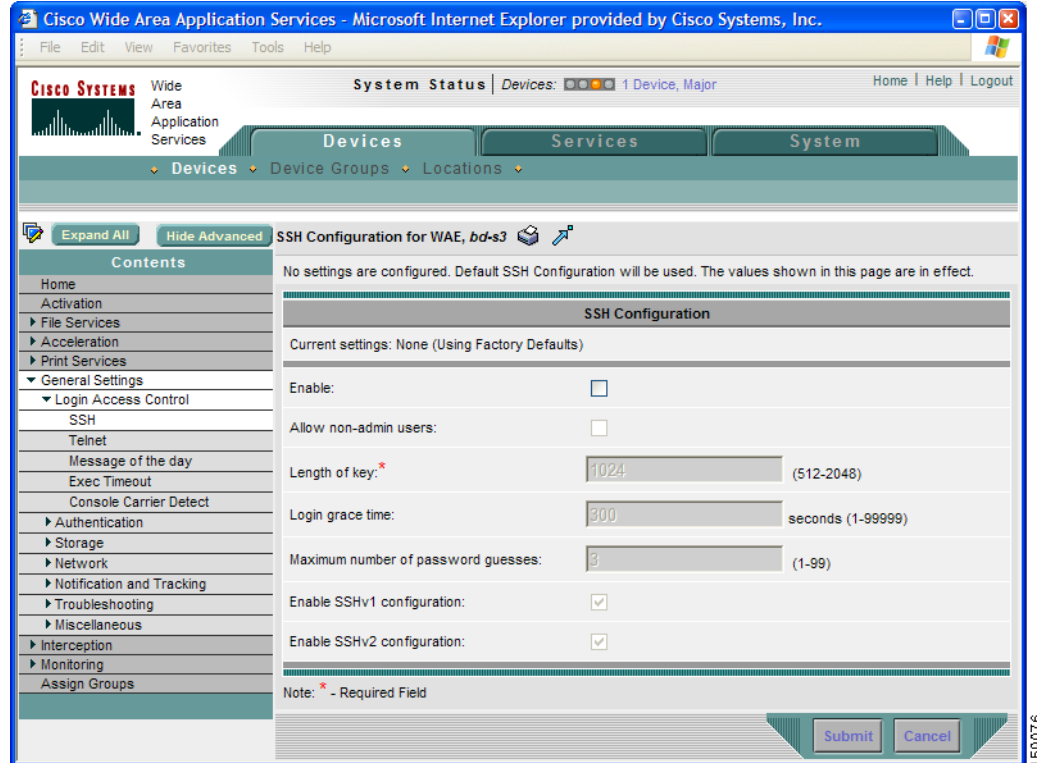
Cisco Wide Area Application Services - Microsoft Internet Explorer provided by Cisco Systems, Inc.

File Edit View Favorites Tools Help

CISCO SYSTEMS Wide Area Application Services

System Status | Devices: 1 Device, Major

Home | Help | Logout

Devices Services System

Devices Device Groups Locations

Expand All Hide Advanced SSH Configuration for WAE, bd-s3

Contents
Home
Activation
File Services
Acceleration
Print Services
General Settings
Login Access Control
SSH
Telnet
Message of the day
Exec Timeout
Console Carrier Detect
Authentication
Storage
Network
Notification and Tracking
Troubleshooting
Miscellaneous
Interception
Monitoring
Assign Groups

No settings are configured. Default SSH Configuration will be used. The values shown in this page are in effect.

SSH Configuration

Current settings: None (Using Factory Defaults)

Enable:

Allow non-admin users:

Length of key:* 1024 (512-2048)

Login grace time: 300 seconds (1-99999)

Maximum number of password guesses: 3 (1-99)

Enable SSHv1 configuration:

Enable SSHv2 configuration:

Note: * - Required Field

Submit Cancel

159076